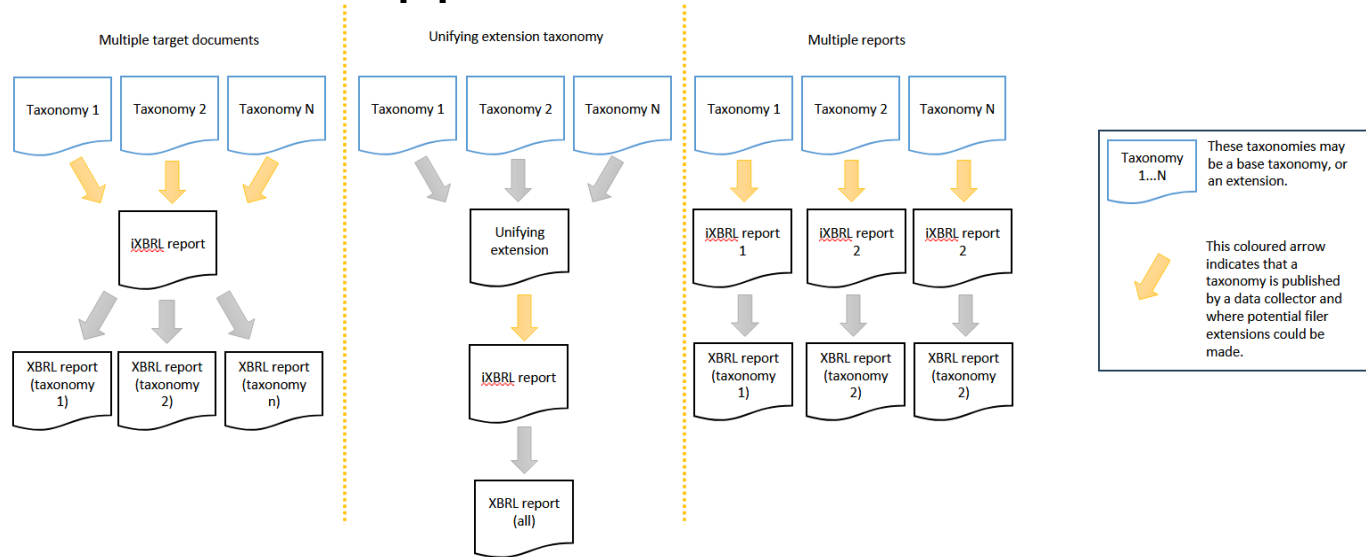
Multiple target documents

Taxonomy 1

Taxonomy 2

Taxonomy N

iXBRL report

XBRL report (taxonomy 1)

XBRL report (taxonomy 2)

XBRL report (taxonomy n)

Unifying extension taxonomy

Taxonomy 1

Taxonomy 2

Taxonomy N

Unifying extension

iXBRL report

XBRL report (all)

Multiple reports

Taxonomy 1

Taxonomy 2

Taxonomy N

iXBRL report 1

iXBRL report 2

iXBRL report 2

XBRL report (taxonomy 1)

XBRL report (taxonomy 2)

XBRL report (taxonomy 2)

Taxonomy 1...N

These taxonomies may be a base taxonomy, or an extension.

This coloured arrow indicates that a taxonomy is published by a data collector and where potential filer extensions could be made.